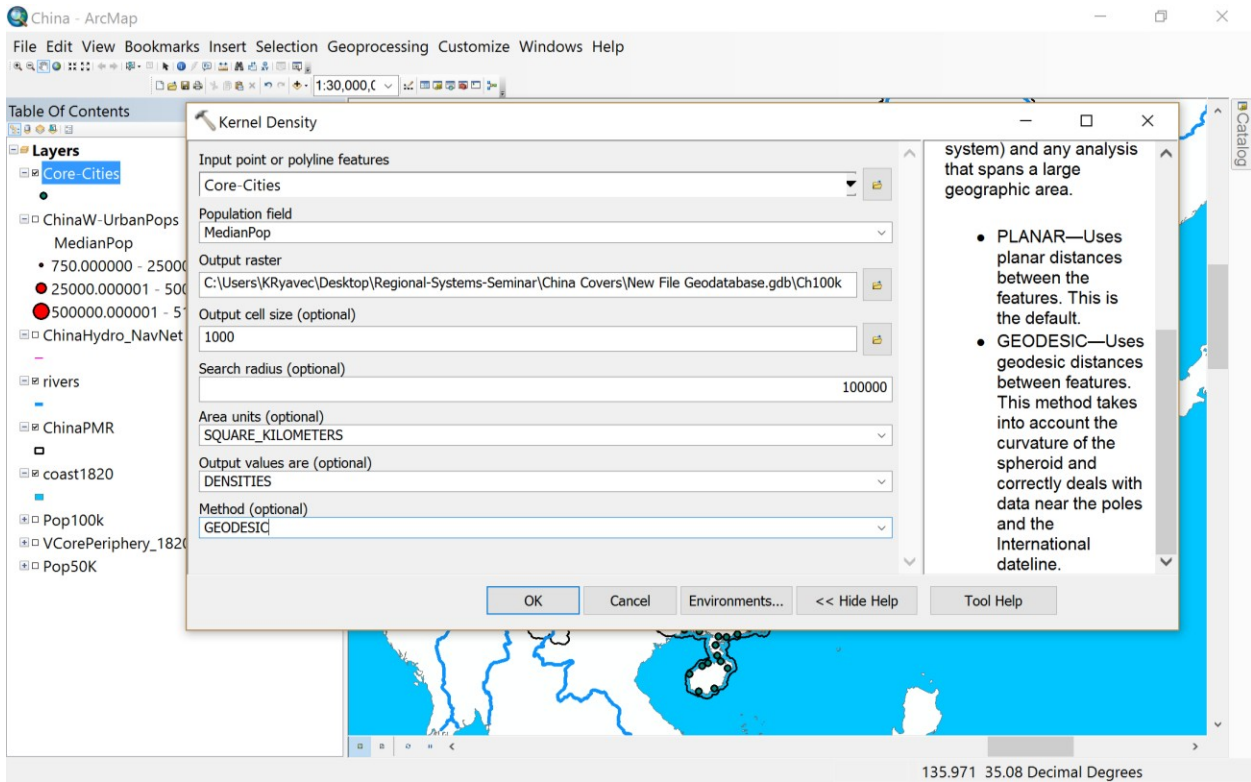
China - ArcMap

File Edit View Bookmarks Insert Selection Geoprocessing Customize Windows Help

1:30,000,(

Table Of Contents

Layers
Core-Cities
ChinaW-UrbanPops
MedianPop
750.000000 - 25000
25000.000001 - 500
500000.000001 - 51
ChinaHydro_NavNet
rivers
ChinaPMR
coast1820
Pop100k
VCorePeriphery_1820
Pop50K

Catalog

Kernel Density

Input point or polyline features
Core-Cities
Population field
MedianPop
Output raster
C:\Users\KRyavec\Desktop\Regional-Systems-Seminar\China Covers\New File Geodatabase.gdb\Ch100k
Output cell size (optional)
1000
Search radius (optional)
100000
Area units (optional)
SQUARE_KILOMETERS
Output values are (optional)
DENSITIES
Method (optional)
GEODESIC

system) and any analysis that spans a large geographic area.

• PLANAR—Uses planar distances between the features. This is the default.
• GEODESIC—Uses geodesic distances between features. This method takes into account the curvature of the spheroid and correctly deals with data near the poles and the International dateline.

OK Cancel Environments... << Hide Help Tool Help

135.971 35.08 Decimal Degrees